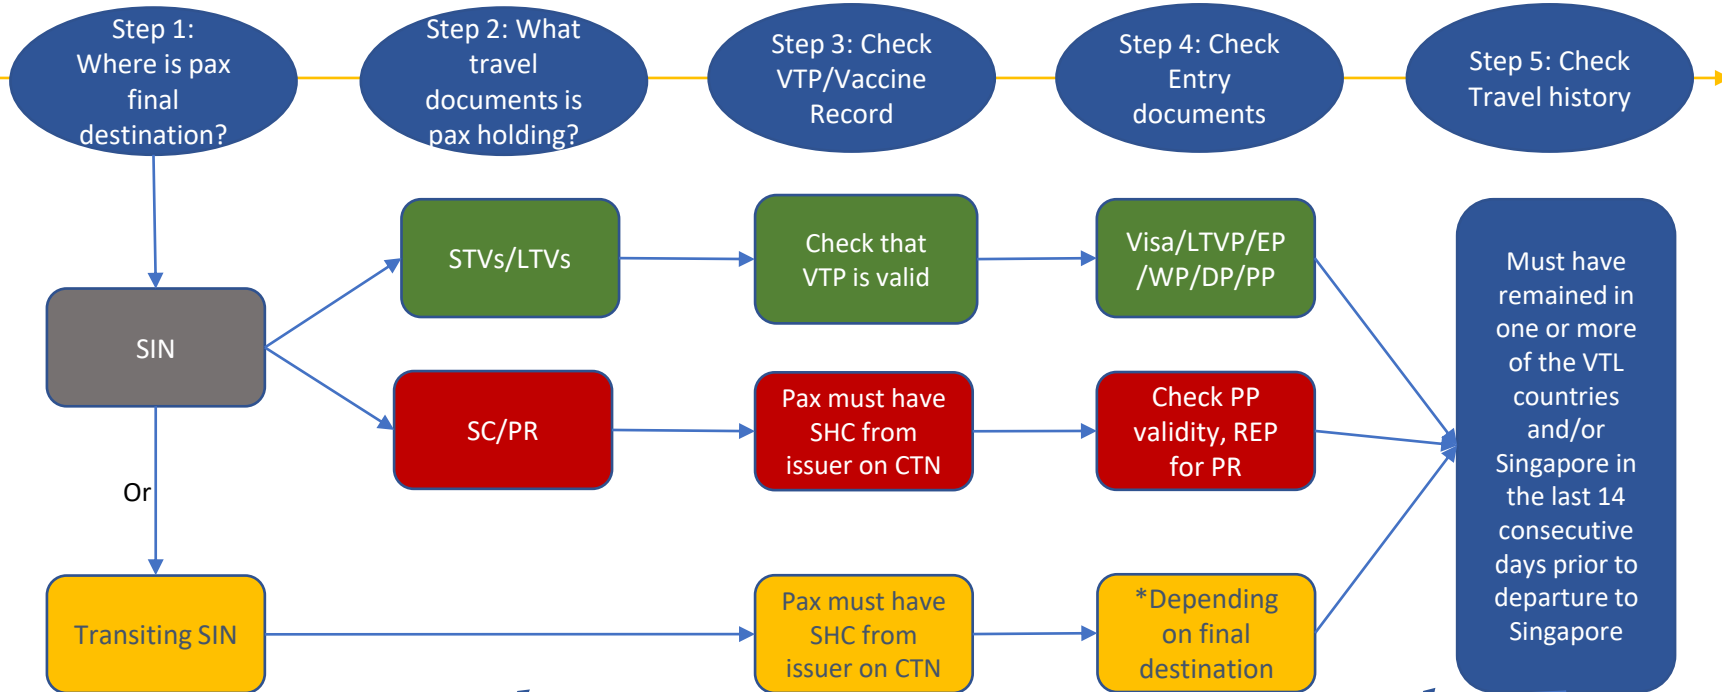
Step 1: Where is pax final destination?

Step 2: What travel documents is pax holding?

Step 3: Check VTP/Vaccine Record

Step 4: Check Entry documents

Step 5: Check Travel history

SIN

STVs/LTVs

Check that VTP is valid

Visa/LTVP/EP /WP/DP/PP

SC/PR

Pax must have SHC from issuer on CTN

Check PP validity, REP for PR

Must have remained in one or more of the VTL countries and/or Singapore in the last 14 consecutive days prior to departure to Singapore

Or

Transiting SIN

Pax must have SHC from issuer on CTN

*Depending on final destination